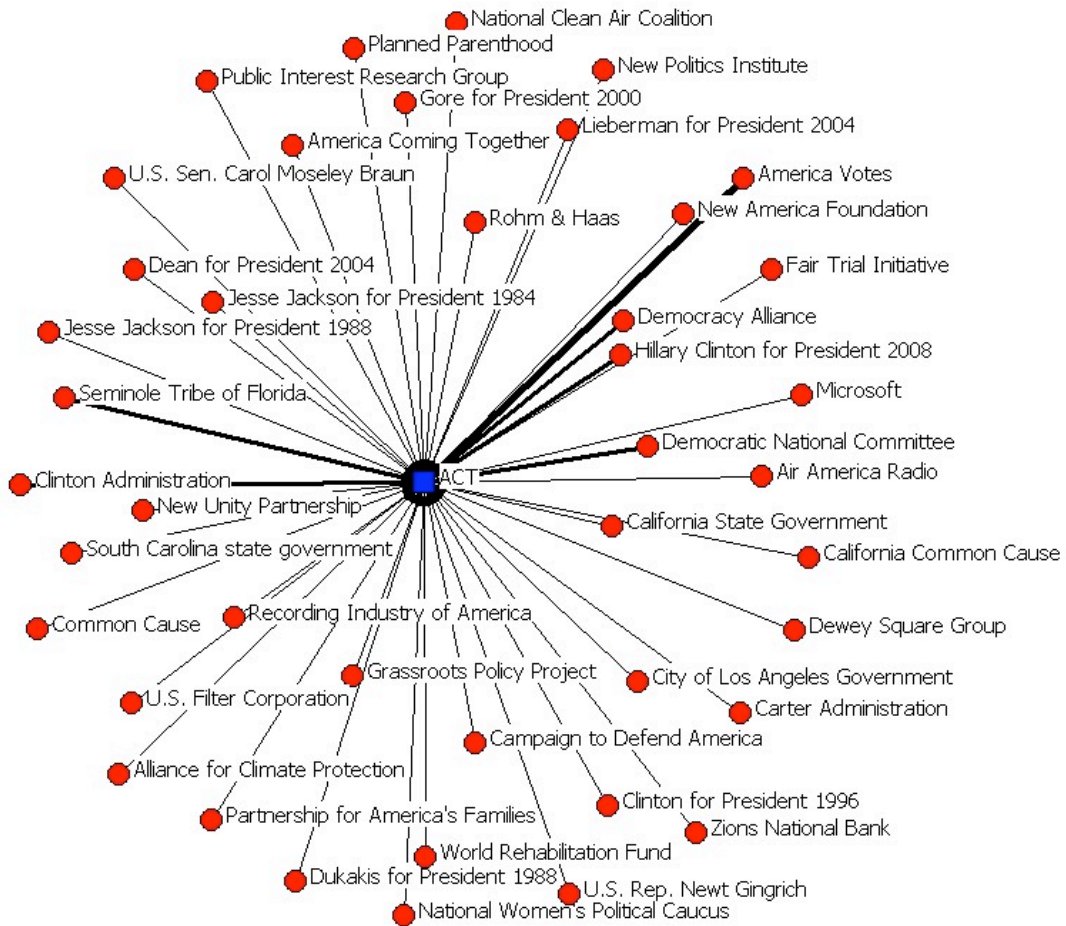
National Clean Air Coalition
Planned Parenthood
Public Interest Research Group
New Politics Institute
Gore for President 2000
Lieberman for President 2004
America Coming Together
U.S. Sen. Carol Moseley Braun
America Votes
New America Foundation
Rohm & Haas
Fair Trial Initiative
Dean for President 2004
Jesse Jackson for President 1984
Jesse Jackson for President 1988
Democracy Alliance
Hillary Clinton for President 2008
Seminole Tribe of Florida
Microsoft
Democratic National Committee
Clinton Administration
ACT
Air America Radio
New Unity Partnership
California State Government
South Carolina state government
California Common Cause
Common Cause
Recording Industry of America
Dewey Square Group
Grassroots Policy Project
City of Los Angeles Government
U.S. Filter Corporation
Carter Administration
Campaign to Defend America
Alliance for Climate Protection
Clinton for President 1996
Partnership for America's Families
Zions National Bank
World Rehabilitation Fund
Dukakis for President 1988
U.S. Rep. Newt Gingrich
National Women's Political Caucus